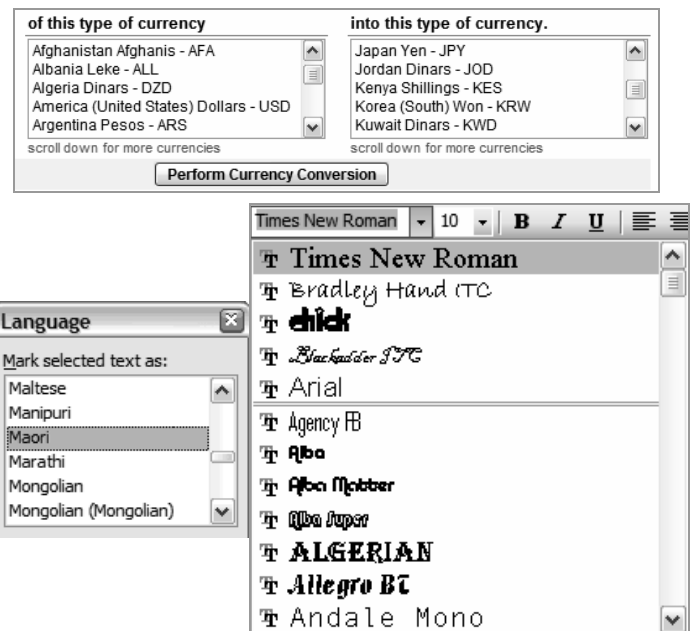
of this type of currency

Afghanistan Afghanis - AFA
Albania Leke - ALL
Algeria Dinars - DZD
America (United States) Dollars - USD
Argentina Pesos - ARS

scroll down for more currencies

into this type of currency.

Japan Yen - JPY
Jordan Dinars - JOD
Kenya Shillings - KES
Korea (South) Won - KRW
Kuwait Dinars - KWD

scroll down for more currencies

Perform Currency Conversion

Times New Roman 10 B I U

Times New Roman
Bradley Hand ITC
chick
Blackadder ITC
Arial
Agency FB
Alba
Alba Matter
Alba Super
ALGERIAN
Allegro BT
Andale Mono

Language

Mark selected text as:

Maltese
Manipuri
Maori
Marathi
Mongolian
Mongolian (Mongolian)